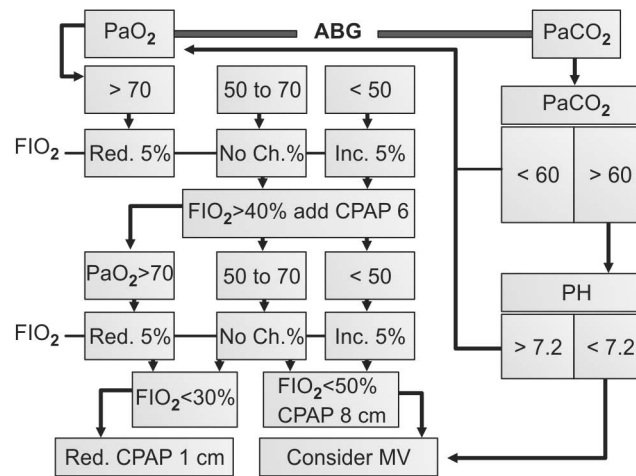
$PaO_2$

ABG

$PaCO_2$

> 70

50 to 70

< 50

$PaCO_2$

$FIO_2$

Red. 5%

No Ch.%

Inc. 5%

< 60

> 60

$FIO_2$>40% add CPAP 6

$PaO_2$>70

50 to 70

< 50

PH

$FIO_2$

Red. 5%

No Ch.%

Inc. 5%

> 7.2

< 7.2

$FIO_2$<30%

$FIO_2$<50% CPAP 8 cm

Red. CPAP 1 cm

Consider MV